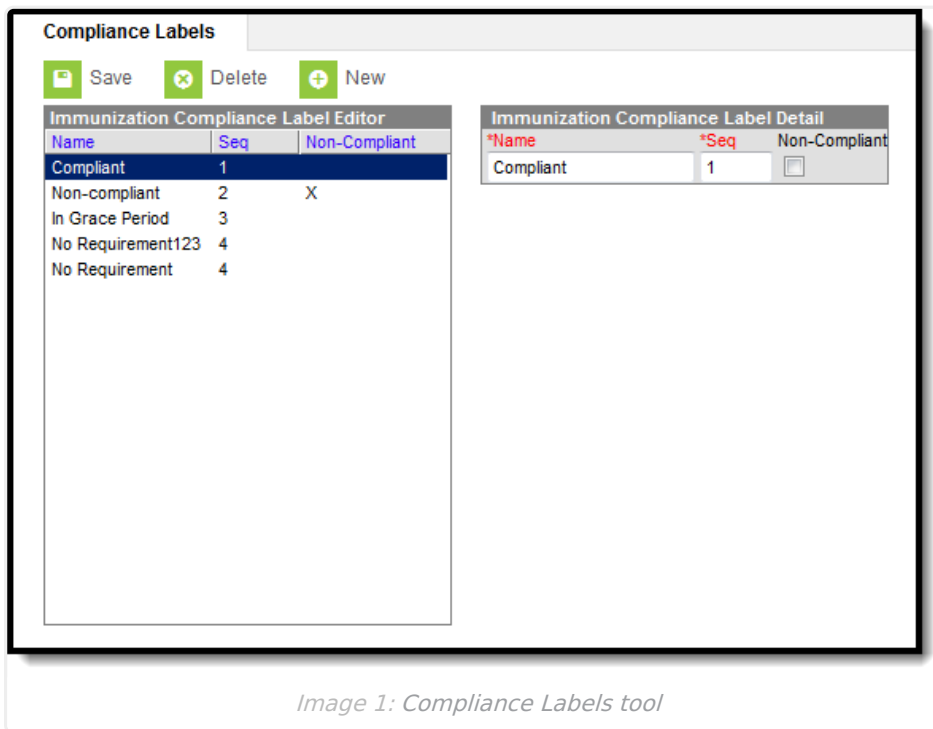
Compliance Labels

Save Delete New

Immunization Compliance Label Editor

| Name | Seq | Non-Compliant |
|---|---|---|
| Compliant | 1 | |
| Non-compliant | 2 | X |
| In Grace Period | 3 | |
| No Requirement123 | 4 | |
| No Requirement | 4 | |

Immunization Compliance Label Detail

| *Name | *Seq | Non-Compliant |
|---|---|---|
| Compliant | 1 | |

Image 1: Compliance Labels tool